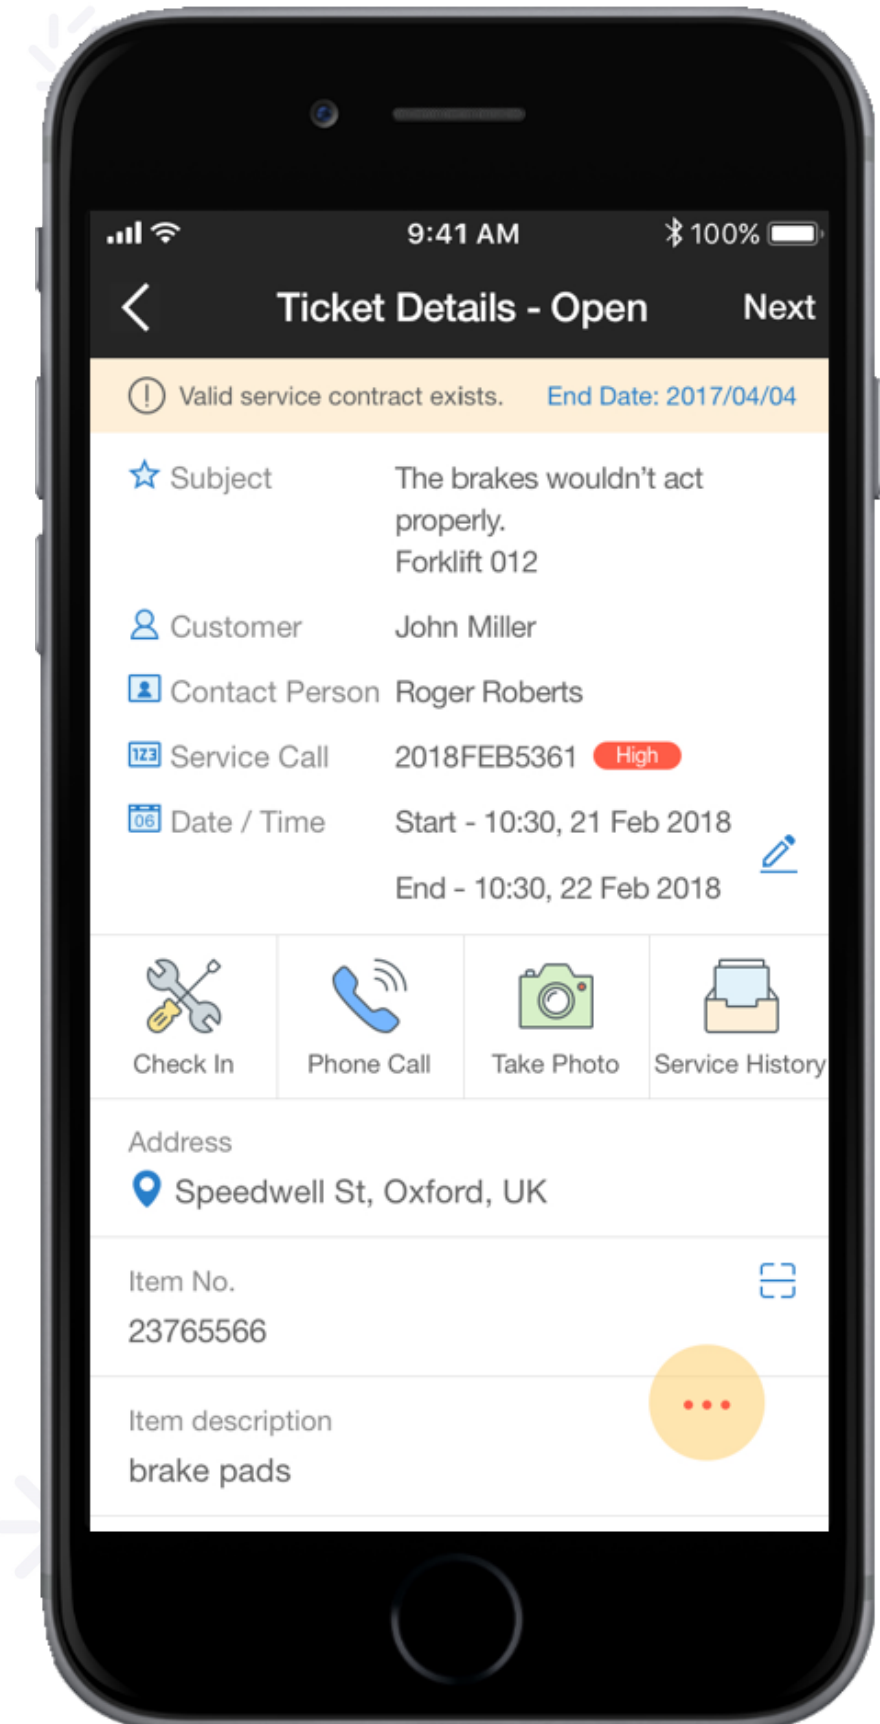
9:41 AM 100%

Ticket Details - Open Next

Valid service contract exists. End Date: 2017/04/04

Subject The brakes wouldn't act properly. Forklift 012

Customer John Miller

Contact Person Roger Roberts

123 Service Call 2018FEB5361 High

06 Date / Time Start - 10:30, 21 Feb 2018

End - 10:30, 22 Feb 2018

Check In

Phone Call

Take Photo

Service History

Address

Speedwell St, Oxford, UK

Item No.

23765566

Item description

brake pads